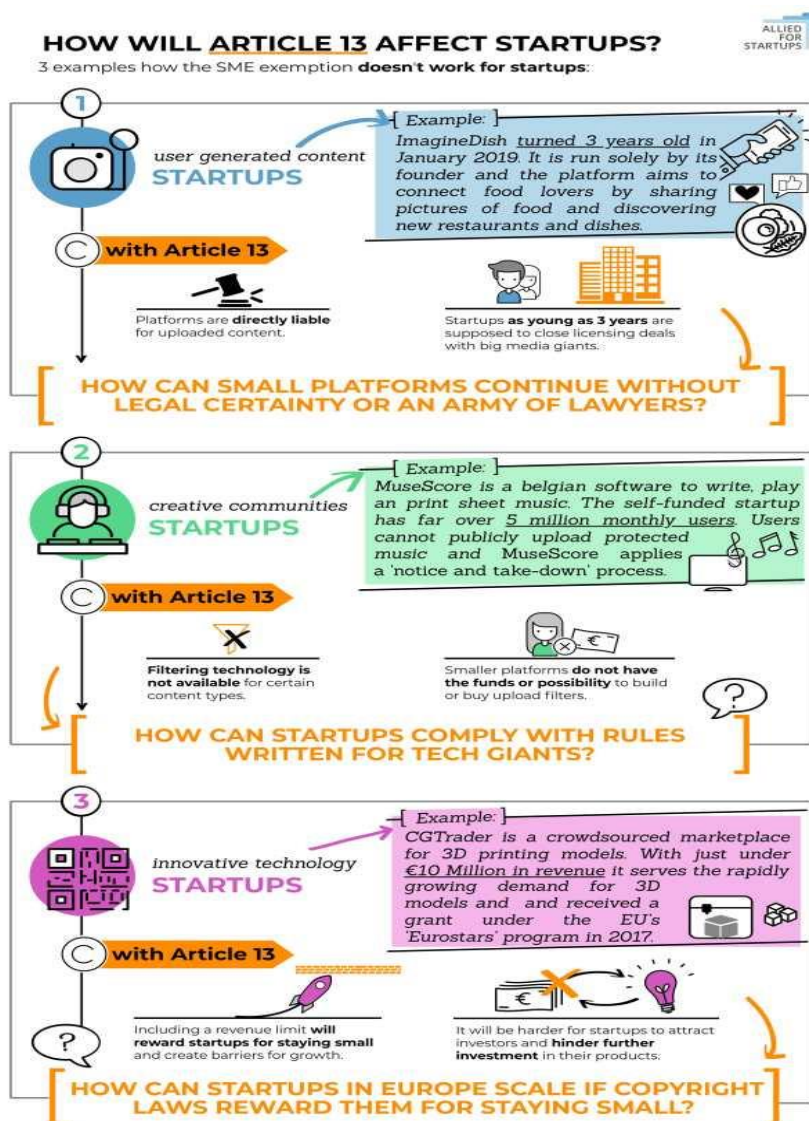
ALLIED FOR STARTUPS

HOW WILL ARTICLE 13 AFFECT STARTUPS?

3 examples how the SME exemption doesn't work for startups:

1

user generated content
STARTUPS

Example:

ImagineDish turned 3 years old in January 2019. It is run solely by its founder and the platform aims to connect food lovers by sharing pictures of food and discovering new restaurants and dishes.

with Article 13

Platforms are directly liable for uploaded content.

Startups as young as 3 years are supposed to close licensing deals with big media giants.

HOW CAN SMALL PLATFORMS CONTINUE WITHOUT LEGAL CERTAINTY OR AN ARMY OF LAWYERS?

2

creative communities
STARTUPS

Example:

MuseScore is a belgian software to write, play an print sheet music. The self-funded startup has far over 5 million monthly users. Users cannot publicly upload protected music and MuseScore applies a 'notice and take-down' process.

with Article 13

Filtering technology is not available for certain content types.

Smaller platforms do not have the funds or possibility to build or buy upload filters.

?

HOW CAN STARTUPS COMPLY WITH RULES WRITTEN FOR TECH GIANTS?

3

innovative technology
STARTUPS

Example:

CGTrader is a crowdsourced marketplace for 3D printing models. With just under €10 Million in revenue it serves the rapidly growing demand for 3D models and and received a grant under the EU's 'Eurostars' program in 2017.

with Article 13

Including a revenue limit will reward startups for staying small and create barriers for growth.

€

It will be harder for startups to attract investors and hinder further investment in their products.

?

HOW CAN STARTUPS IN EUROPE SCALE IF COPYRIGHT LAWS REWARD THEM FOR STAYING SMALL?